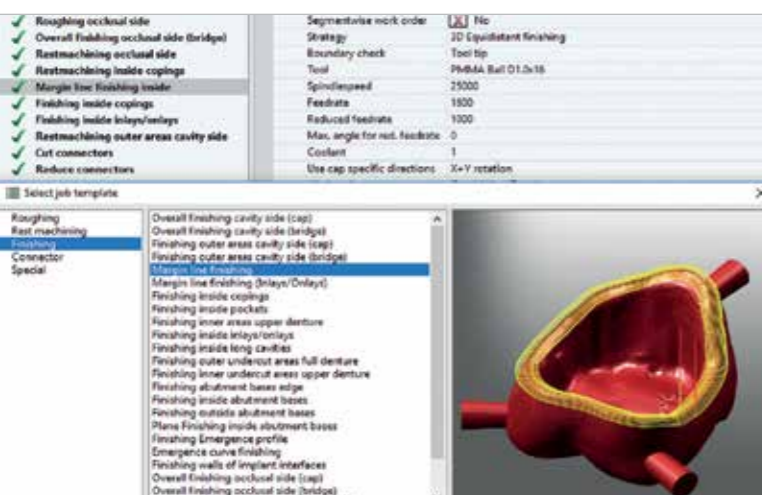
Roughing occlusal side
Overall finishing occlusal side (bridge)
Restmachining occlusal side
Restmachining inside copings
Margin line finishing inside
Finishing inside copings
Finishing inside inlays/onlays
Restmachining outer areas cavity side
Cut connectors
Reduce connectors

| | |
|---|---|
| Segmentwise work order | [X] No |
| Strategy | 3D Equidistant finishing |
| Boundary check | Tool tip |
| Tool | PMMA Ball D1.0x16 |
| Spindlespeed | 25000 |
| Feedrate | 1500 |
| Reduced feedrate | 1000 |
| Max. angle for red. feedrate | 0 |
| Coolant | 1 |
| Use cap specific directions | X+Y rotation |

Select job template

Roughing
Rest machining
Finishing
Connector
Special

Overall finishing cavity side (cap)
Overall finishing cavity side (bridge)
Finishing outer areas cavity side (cap)
Finishing outer areas cavity side (bridge)
Margin line finishing
Margin line finishing (Inlays/Onlays)
Finishing inside copings
Finishing inside pockets
Finishing inner areas upper denture
Finishing inside inlays/onlays
Finishing inside long cavities
Finishing outer undercut areas full denture
Finishing inner undercut areas upper denture
Finishing abutment bases edge
Finishing inside abutment bases
Finishing outside abutment bases
Plane Finishing inside abutment bases
Finishing Emergence profile
Emergence curve finishing
Finishing walls of implant interfaces
Overall finishing occlusal side (cap)
Overall finishing occlusal side (bridge)